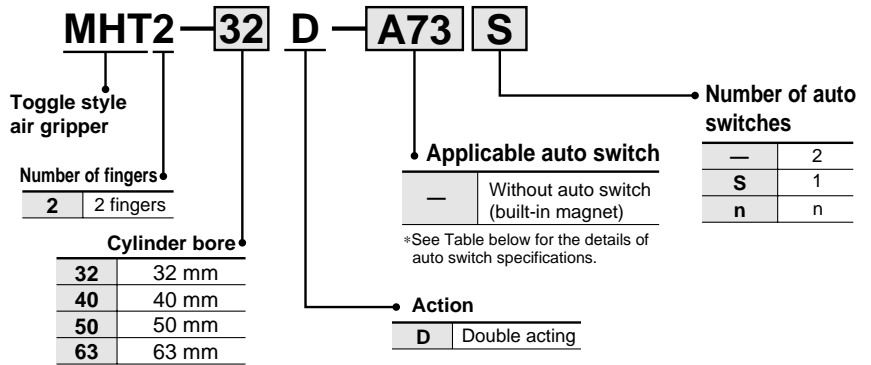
MHT2 — 32 D — A73 S

Toggle style air gripper

Number of fingers

| 2 | 2 fingers |
|---|---|

Cylinder bore

| 32 | 32 mm |
|---|---|
| 40 | 40 mm |
| 50 | 50 mm |
| 63 | 63 mm |

Action

| D | Double acting |
|---|---|

Applicable auto switch

| — | Without auto switch (built-in magnet) |
|---|---|

∗See Table below for the details of auto switch specifications.

Number of auto switches

| — | 2 |
|---|---|
| S | 1 |
| n | n |